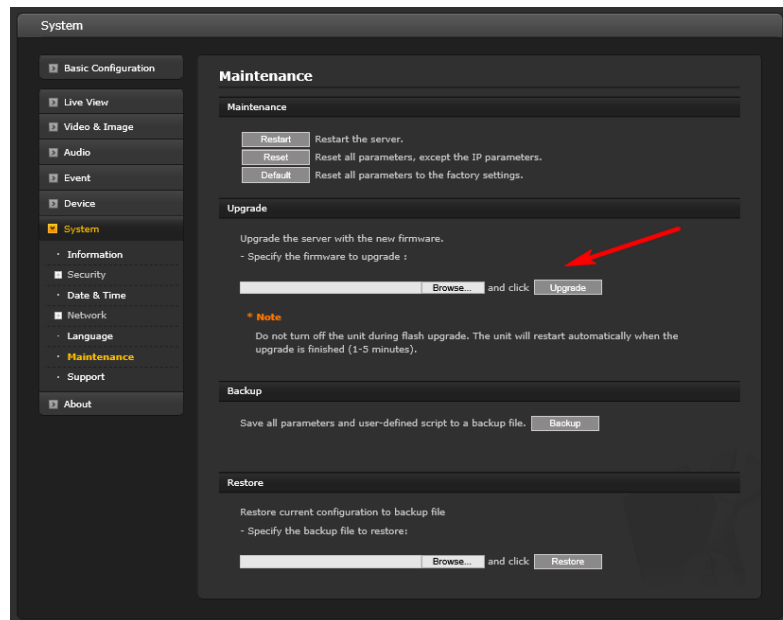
System

Basic Configuration

Live View

Video & Image

Audio

Event

Device

System

Information

Security

Date & Time

Network

Language

Maintenance

Support

About

Maintenance

Maintenance

Restart Restart the server.

Reset Reset all parameters, except the IP parameters.

Default Reset all parameters to the factory settings.

Upgrade

Upgrade the server with the new firmware.

- Specify the firmware to upgrade :

Browse... and click Upgrade

* Note

Do not turn off the unit during flash upgrade. The unit will restart automatically when the upgrade is finished (1-5 minutes).

Backup

Save all parameters and user-defined script to a backup file. Backup

Restore

Restore current configuration to backup file

- Specify the backup file to restore:

Browse... and click Restore